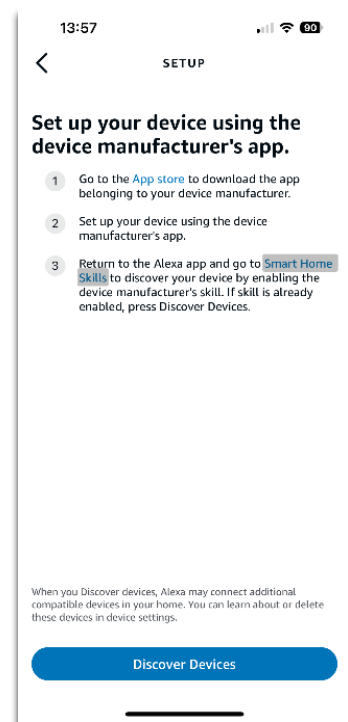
13:57 90

SETUP

Set up your device using the device manufacturer's app.

1 Go to the App store to download the app belonging to your device manufacturer.

2 Set up your device using the device manufacturer's app.

3 Return to the Alexa app and go to Smart Home Skills to discover your device by enabling the device manufacturer's skill. If skill is already enabled, press Discover Devices.

When you Discover devices, Alexa may connect additional compatible devices in your home. You can learn about or delete these devices in device settings.

Discover Devices